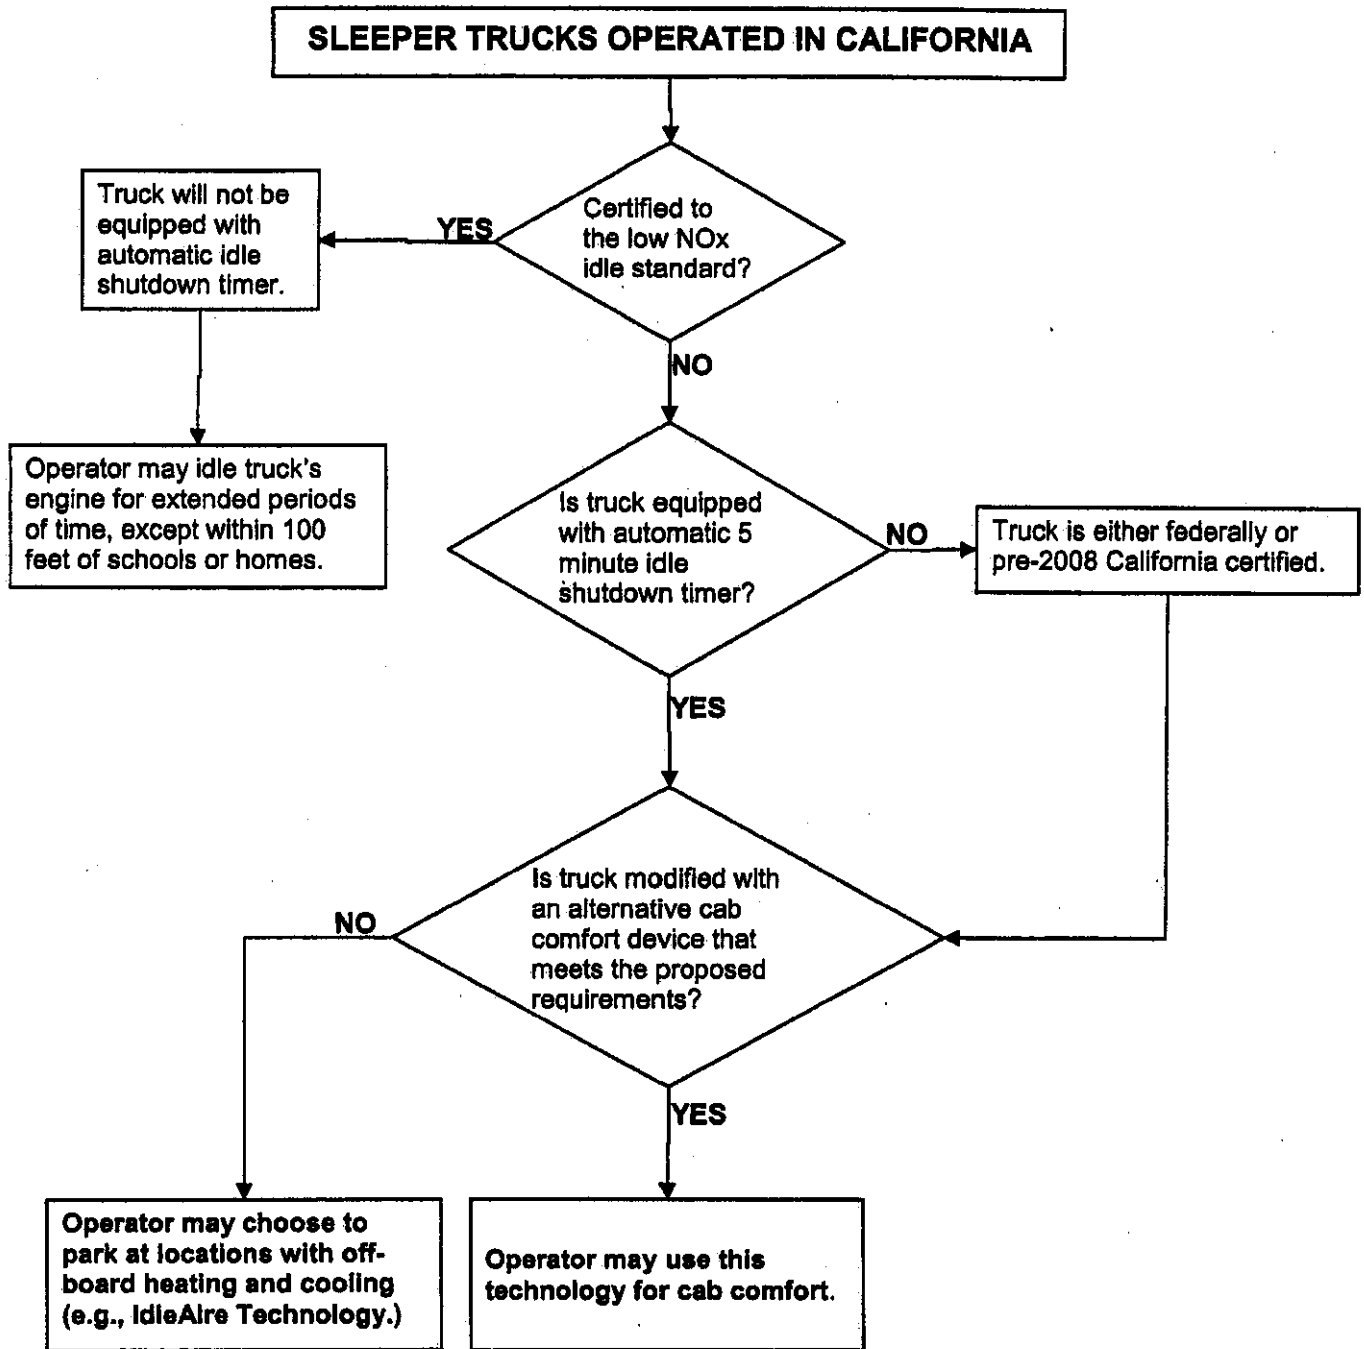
SLEEPER TRUCKS OPERATED IN CALIFORNIA

Certified to the low NOx idle standard?

YES

Truck will not be equipped with automatic idle shutdown timer.

Operator may idle truck's engine for extended periods of time, except within 100 feet of schools or homes.

NO

Is truck equipped with automatic 5 minute idle shutdown timer?

NO

Truck is either federally or pre-2008 California certified.

YES

Is truck modified with an alternative cab comfort device that meets the proposed requirements?

NO

YES

Operator may choose to park at locations with off-board heating and cooling (e.g., IdleAire Technology.)

Operator may use this technology for cab comfort.